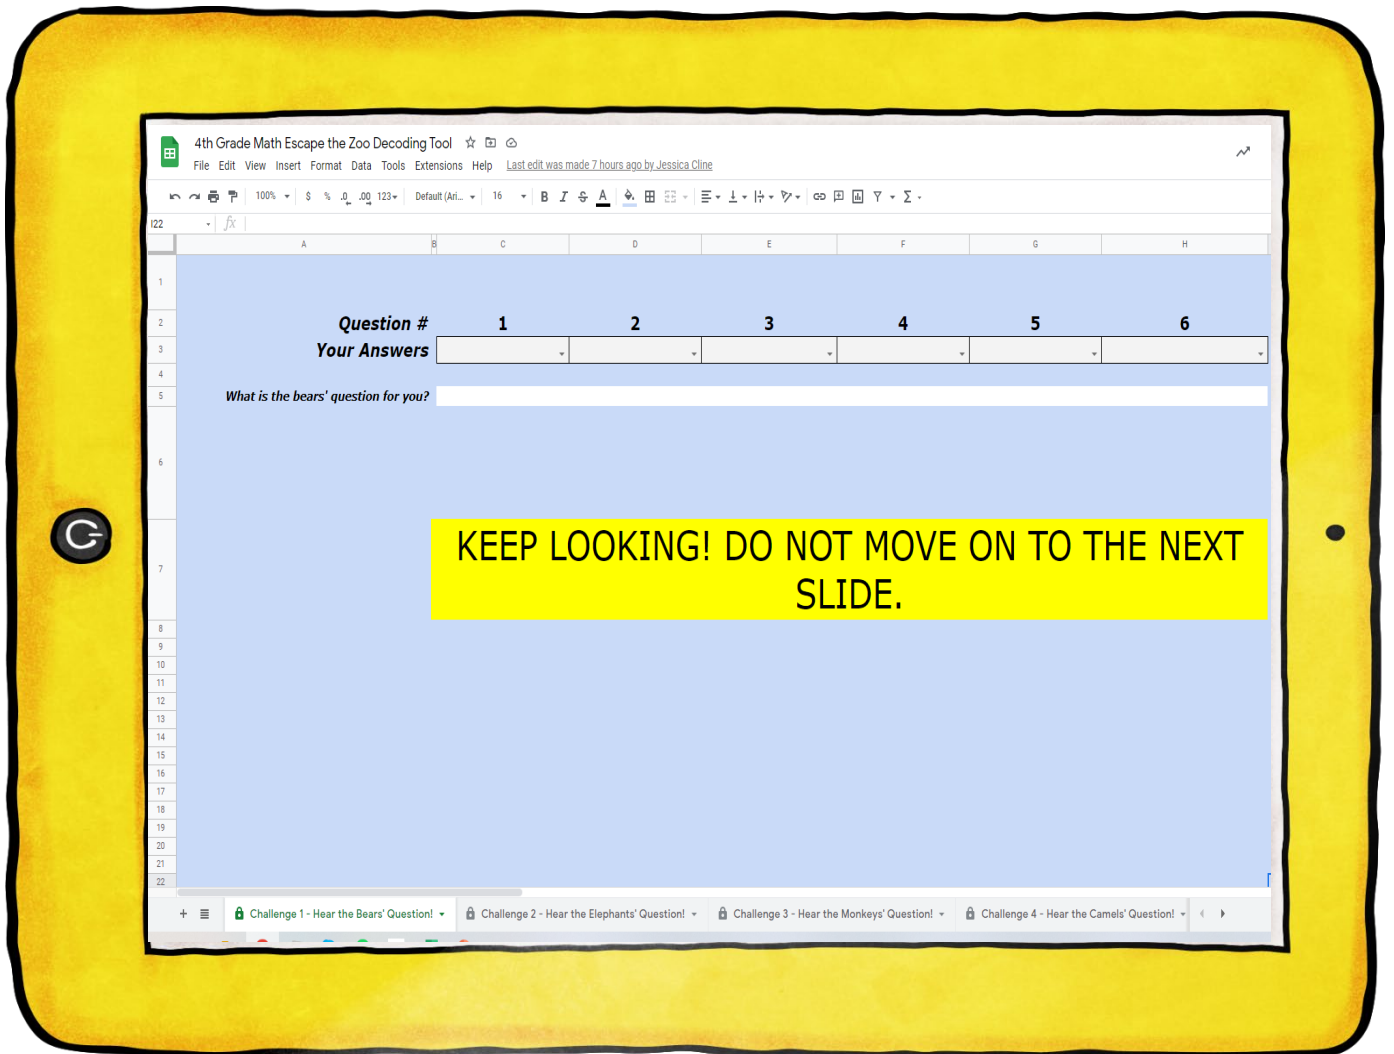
4th Grade Math Escape the Zoo Decoding Tool

File Edit View Insert Format Data Tools Extensions Help Last edit was made 7 hours ago by Jessica Cline

100% $ % .0 .00 123 Default (Ari... 16 B I S A

I22 fx

| | A | B | C | D | E | F | G | H |
|---|---|---|---|---|---|---|---|---|
| 1 | | | | | | | | |
| 2 | Question # | | 1 | 2 | 3 | 4 | 5 | 6 |
| 3 | Your Answers | | | | | | | |
| 4 | | | | | | | | |
| 5 | What is the bears' question for you? | | | | | | | |

KEEP LOOKING! DO NOT MOVE ON TO THE NEXT SLIDE.

6 7 8 9 10 11 12 13 14 15 16 17 18 19 20 21 22

Challenge 1 - Hear the Bears' Question! Challenge 2 - Hear the Elephants' Question! Challenge 3 - Hear the Monkeys' Question! Challenge 4 - Hear the Camels' Question!